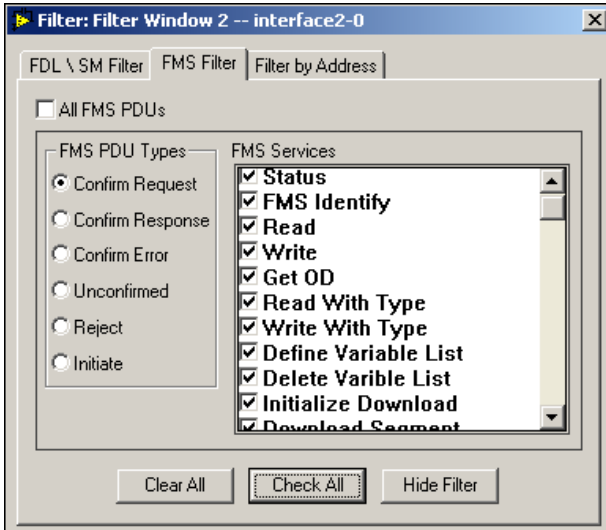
Filter: Filter Window 2 -- interface2-0

FDL \ SM Filter | FMS Filter | Filter by Address

All FMS PDUs

FMS PDU Types
Confirm Request
Confirm Response
Confirm Error
Unconfirmed
Reject
Initiate

FMS Services
Status
FMS Identify
Read
Write
Get OD
Read With Type
Write With Type
Define Variable List
Delete Varible List
Initialize Download
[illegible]

Clear All
Check All
Hide Filter